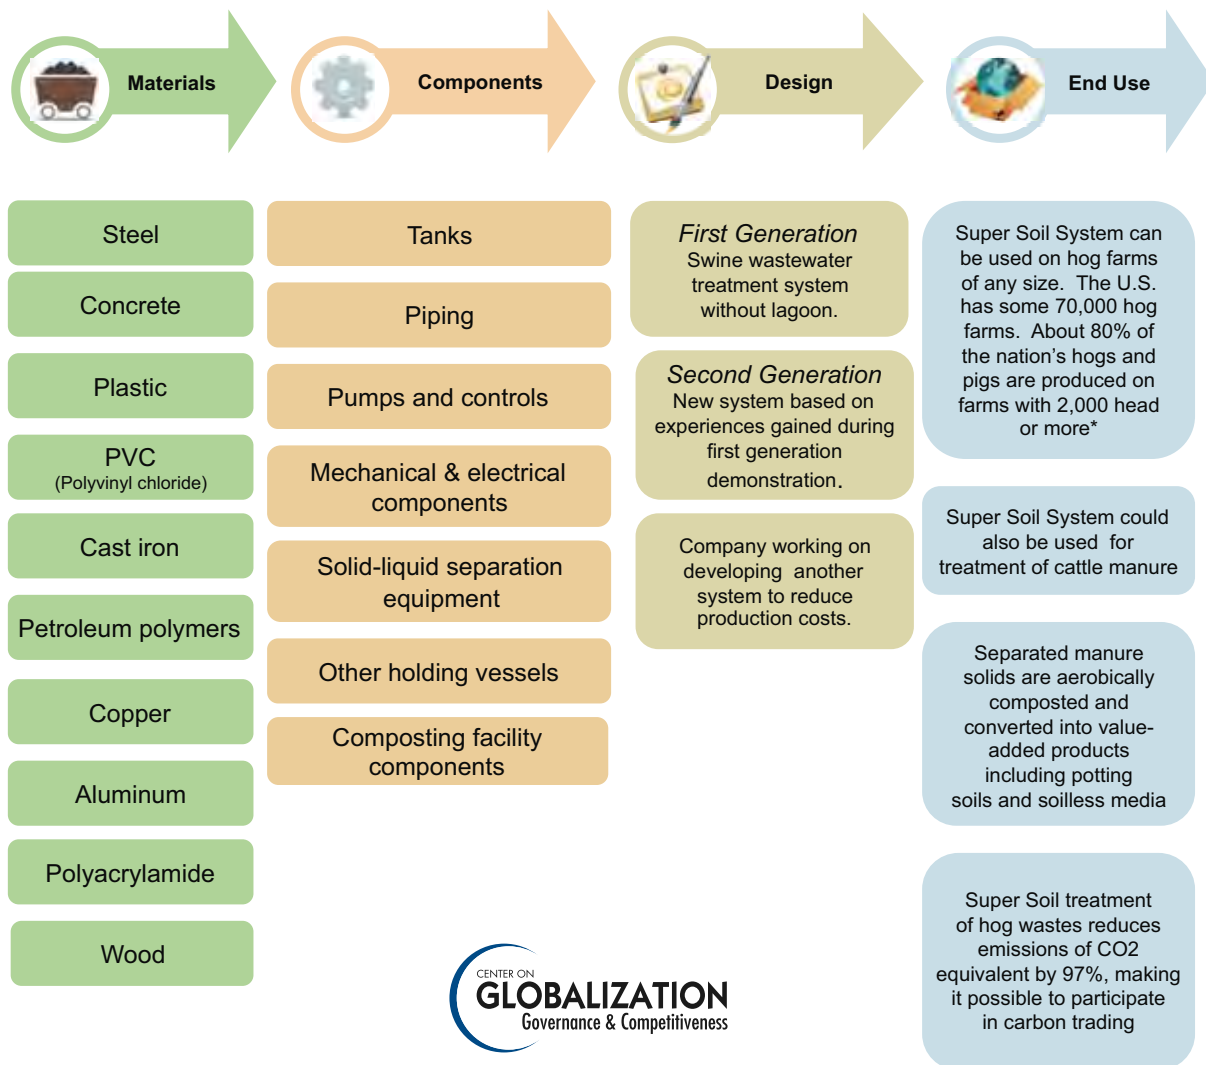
Materials

Components

Design

End Use

Steel

Concrete

Plastic

PVC
(Polyvinyl chloride)

Cast iron

Petroleum polymers

Copper

Aluminum

Polyacrylamide

Wood

Tanks

Piping

Pumps and controls

Mechanical & electrical components

Solid-liquid separation equipment

Other holding vessels

Composting facility components

*First Generation*
Swine wastewater treatment system without lagoon.

*Second Generation*
New system based on experiences gained during first generation demonstration.

Company working on developing another system to reduce production costs.

Super Soil System can be used on hog farms of any size. The U.S. has some 70,000 hog farms. About 80% of the nation's hogs and pigs are produced on farms with 2,000 head or more*

Super Soil System could also be used for treatment of cattle manure

Separated manure solids are aerobically composted and converted into value-added products including potting soils and soilless media

Super Soil treatment of hog wastes reduces emissions of CO2 equivalent by 97%, making it possible to participate in carbon trading

CENTER ON
GLOBALIZATION
Governance & Competitiveness